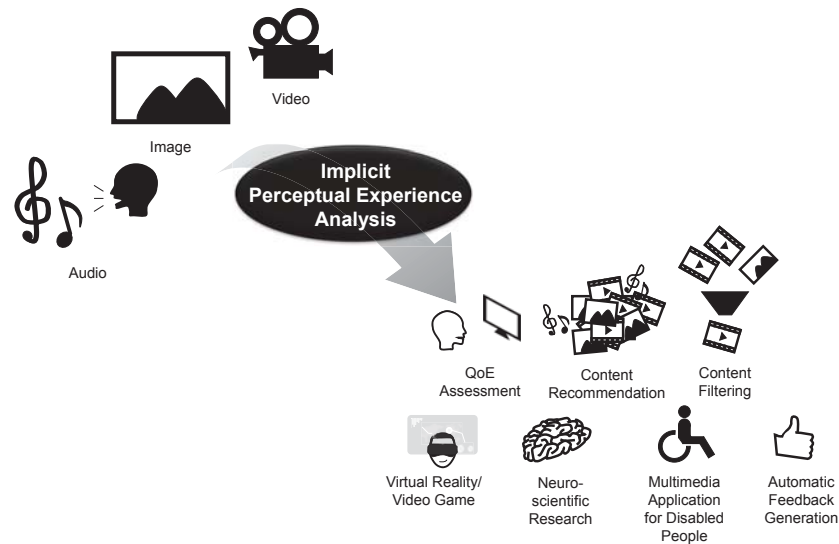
Video

Image

Implicit Perceptual Experience Analysis

Audio

QoE Assessment

Content Recommendation

Content Filtering

Virtual Reality/ Video Game

Neuroscientific Research

Multimedia Application for Disabled People

Automatic Feedback Generation